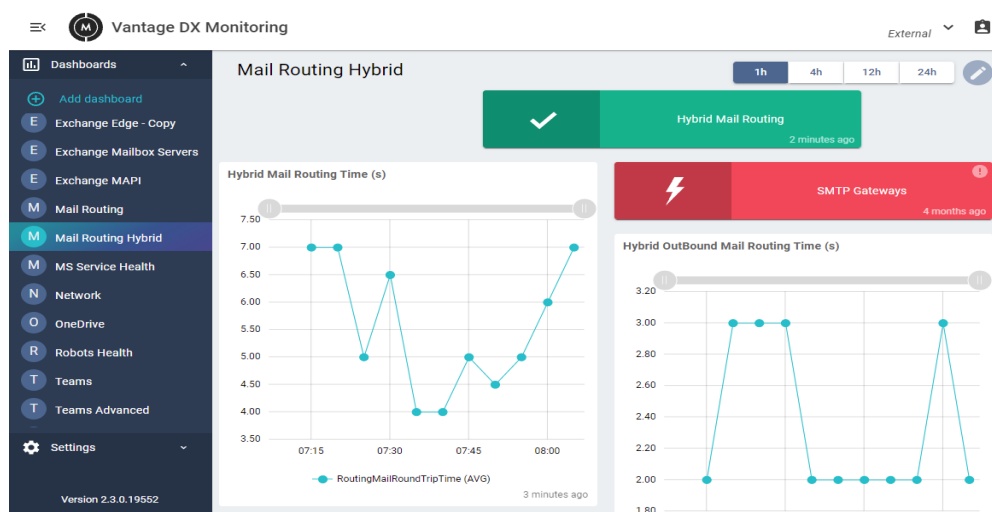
Vantage DX Monitoring

External

Dashboards

Add dashboard

E Exchange Edge - Copy

E Exchange Mailbox Servers

E Exchange MAPI

M Mail Routing

M Mail Routing Hybrid

M MS Service Health

N Network

O OneDrive

R Robots Health

T Teams

T Teams Advanced

Settings

Version 2.3.0.19552

Mail Routing Hybrid

1h 4h 12h 24h

Hybrid Mail Routing
2 minutes ago

Hybrid Mail Routing Time (s)

| 7.50 |
| 7.00 |
| 6.50 |
| 6.00 |
| 5.50 |
| 5.00 |
| 4.50 |
| 4.00 |
| 3.50 |

07:15 07:30 07:45 08:00

RoutingMailRoundTripTime (AVG)

3 minutes ago

SMTP Gateways
4 months ago

Hybrid OutBound Mail Routing Time (s)

3.20
3.00
2.80
2.60
2.40
2.20
2.00
1.80